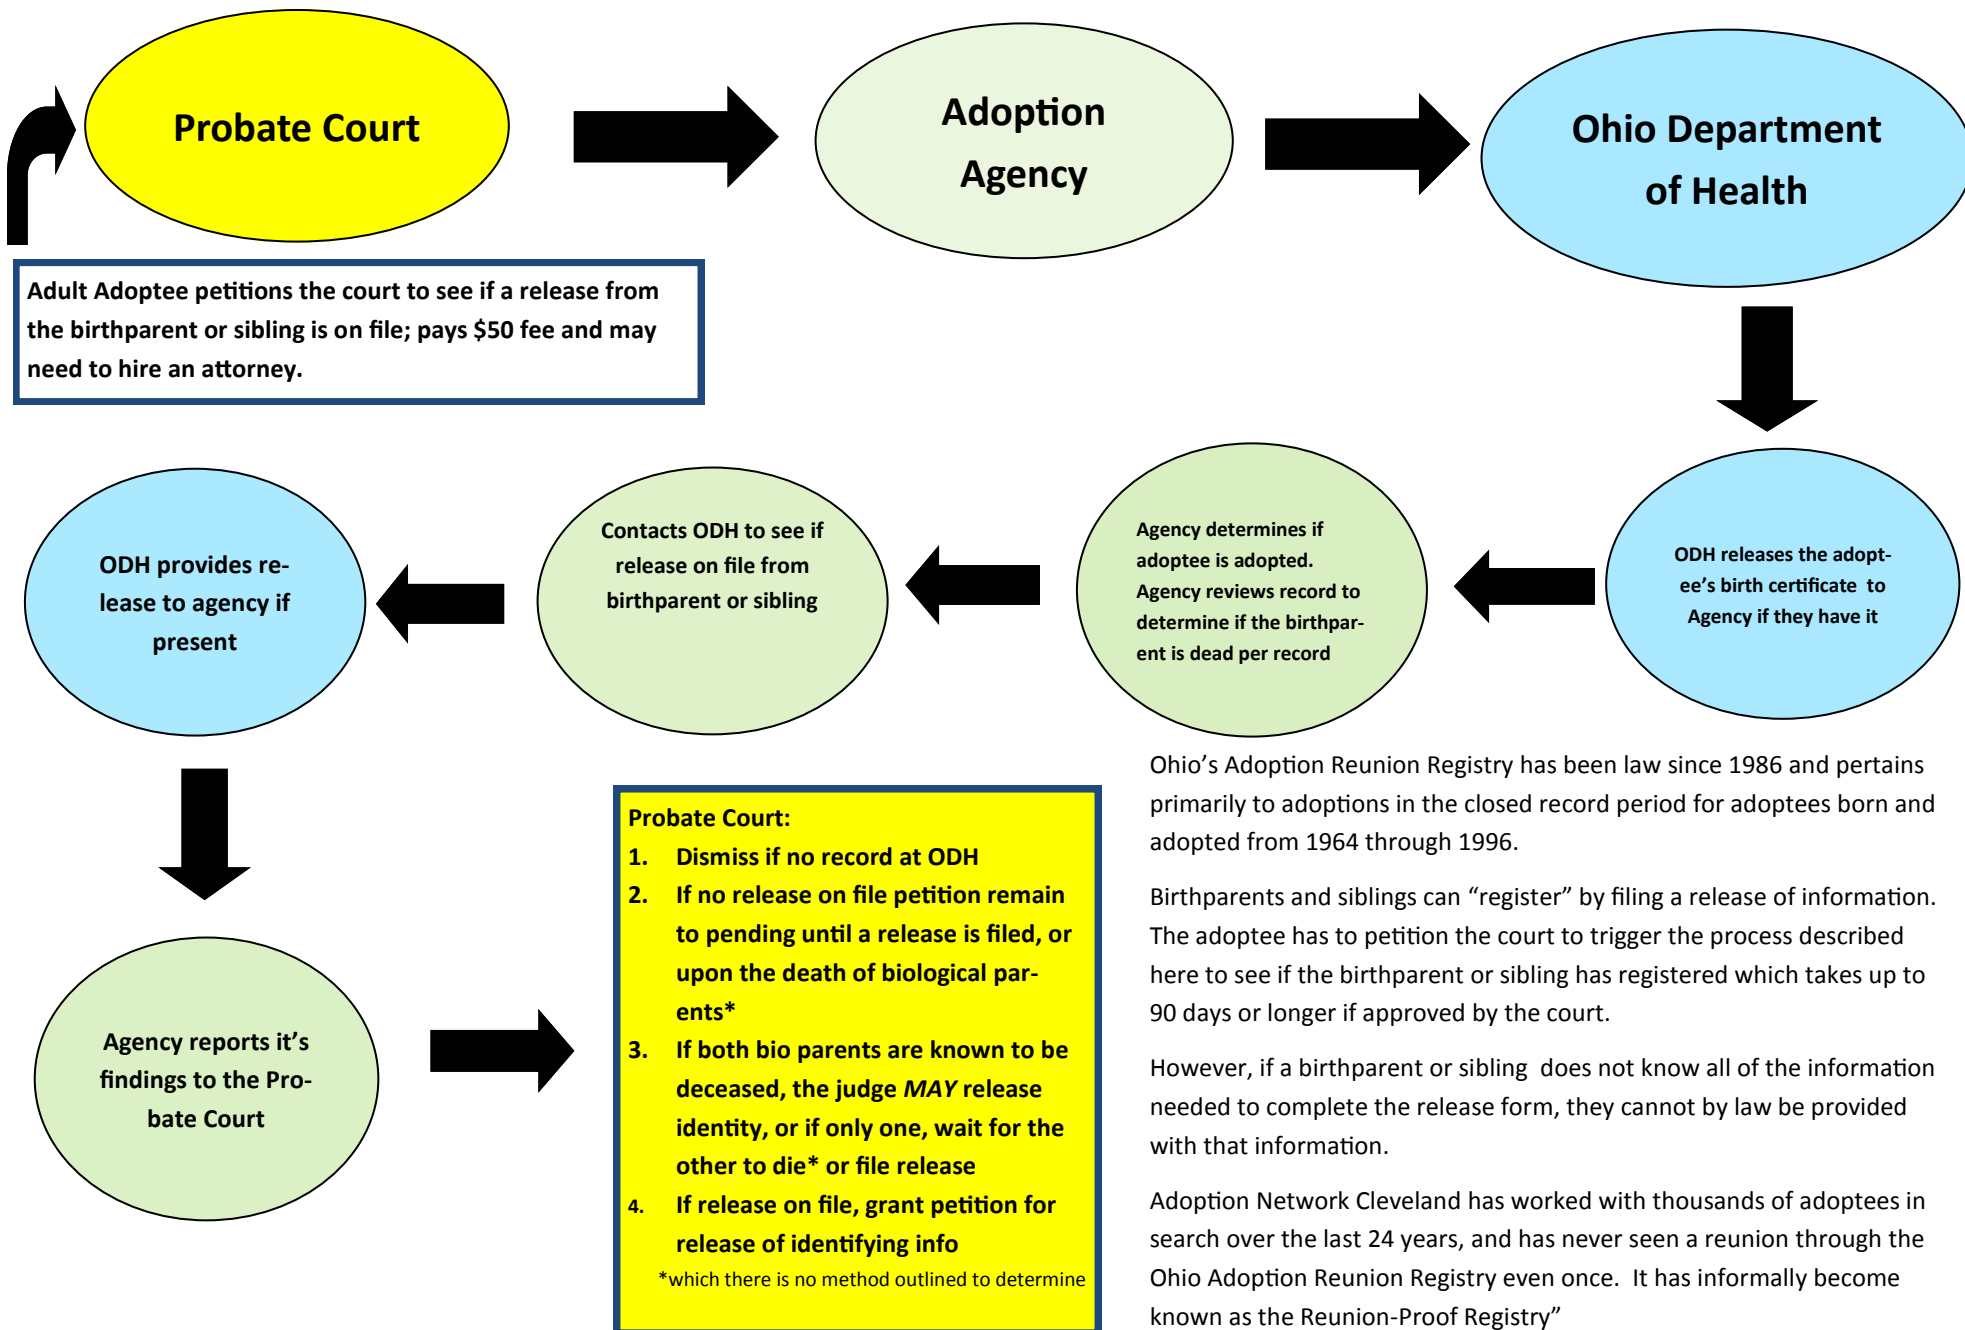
Probate Court

Adoption Agency

Ohio Department of Health

Adult Adoptee petitions the court to see if a release from the birthparent or sibling is on file; pays $50 fee and may need to hire an attorney.

ODH releases the adoptee's birth certificate to Agency if they have it

Agency determines if adoptee is adopted. Agency reviews record to determine if the birthparent is dead per record

Contacts ODH to see if release on file from birthparent or sibling

ODH provides release to agency if present

Agency reports it's findings to the Probate Court

Probate Court:
1. Dismiss if no record at ODH
2. If no release on file petition remain to pending until a release is filed, or upon the death of biological parents*
3. If both bio parents are known to be deceased, the judge *MAY* release identity, or if only one, wait for the other to die* or file release
4. If release on file, grant petition for release of identifying info
*which there is no method outlined to determine

Ohio's Adoption Reunion Registry has been law since 1986 and pertains primarily to adoptions in the closed record period for adoptees born and adopted from 1964 through 1996.

Birthparents and siblings can "register" by filing a release of information. The adoptee has to petition the court to trigger the process described here to see if the birthparent or sibling has registered which takes up to 90 days or longer if approved by the court.

However, if a birthparent or sibling does not know all of the information needed to complete the release form, they cannot by law be provided with that information.

Adoption Network Cleveland has worked with thousands of adoptees in search over the last 24 years, and has never seen a reunion through the Ohio Adoption Reunion Registry even once. It has informally become known as the Reunion-Proof Registry"